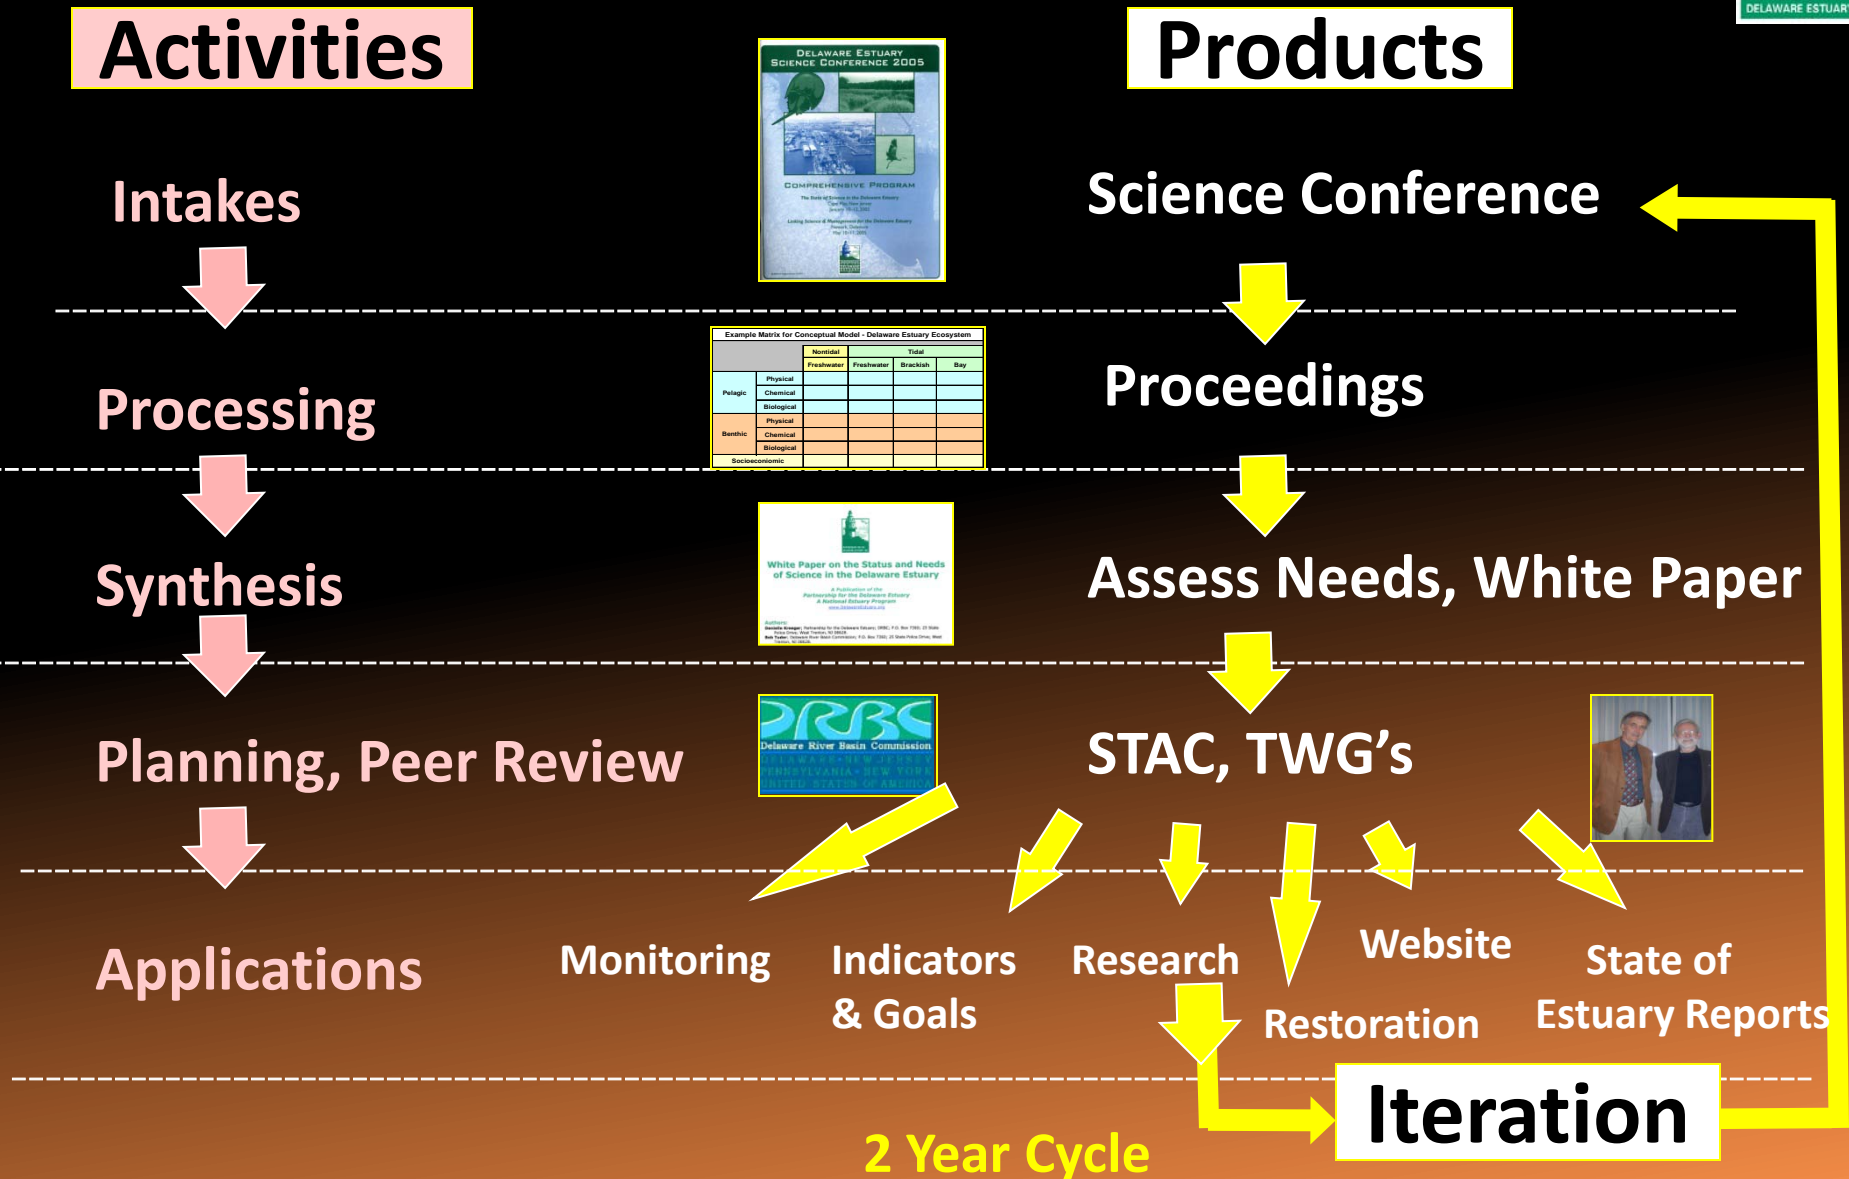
Activities

Products

DELAWARE ESTUAR

DELAWARE ESTUARY SCIENCE CONFERENCE 2005

COMPREHENSIVE PROGRAM

Intakes

Science Conference

Example Matrix for Conceptual Model - Delaware Estuary Ecosystem

| | | Nontidal | Tidal | | |
|---|---|---|---|---|---|
| | | Freshwater | Freshwater | Brackish | Bay |
| Pelagic | Physical | | | | |
| | Chemical | | | | |
| | Biological | | | | |
| Benthic | Physical | | | | |
| | Chemical | | | | |
| | Biological | | | | |
| Socioeconomic | | | | | |

Processing

Proceedings

White Paper on the Status and Needs of Science in the Delaware Estuary

Synthesis

Assess Needs, White Paper

DRBC
Delaware River Basin Commission
DELAWARE • NEW JERSEY
PENNSYLVANIA • NEW YORK
UNITED STATES OF AMERICA

Planning, Peer Review

STAC, TWG's

Applications

Monitoring

Indicators & Goals

Research

Website

Restoration

State of Estuary Reports

Iteration

2 Year Cycle